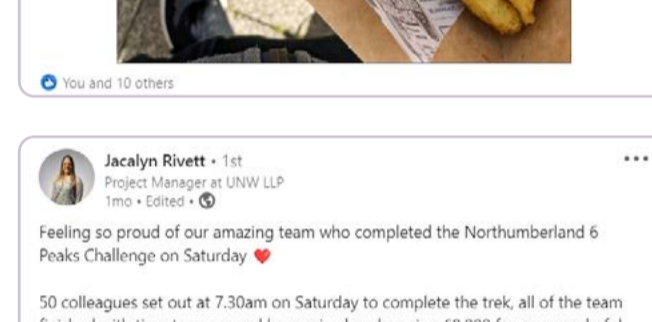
You and 10 others

Jacalyn Rivett • 1st
Project Manager at UNW LLP
1mo • Edited •

...

Feeling so proud of our amazing team who completed the Northumberland 6 Peaks Challenge on Saturday ❤️

50 colleagues set out at 7.30am on Saturday to complete the trek, all of the team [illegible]